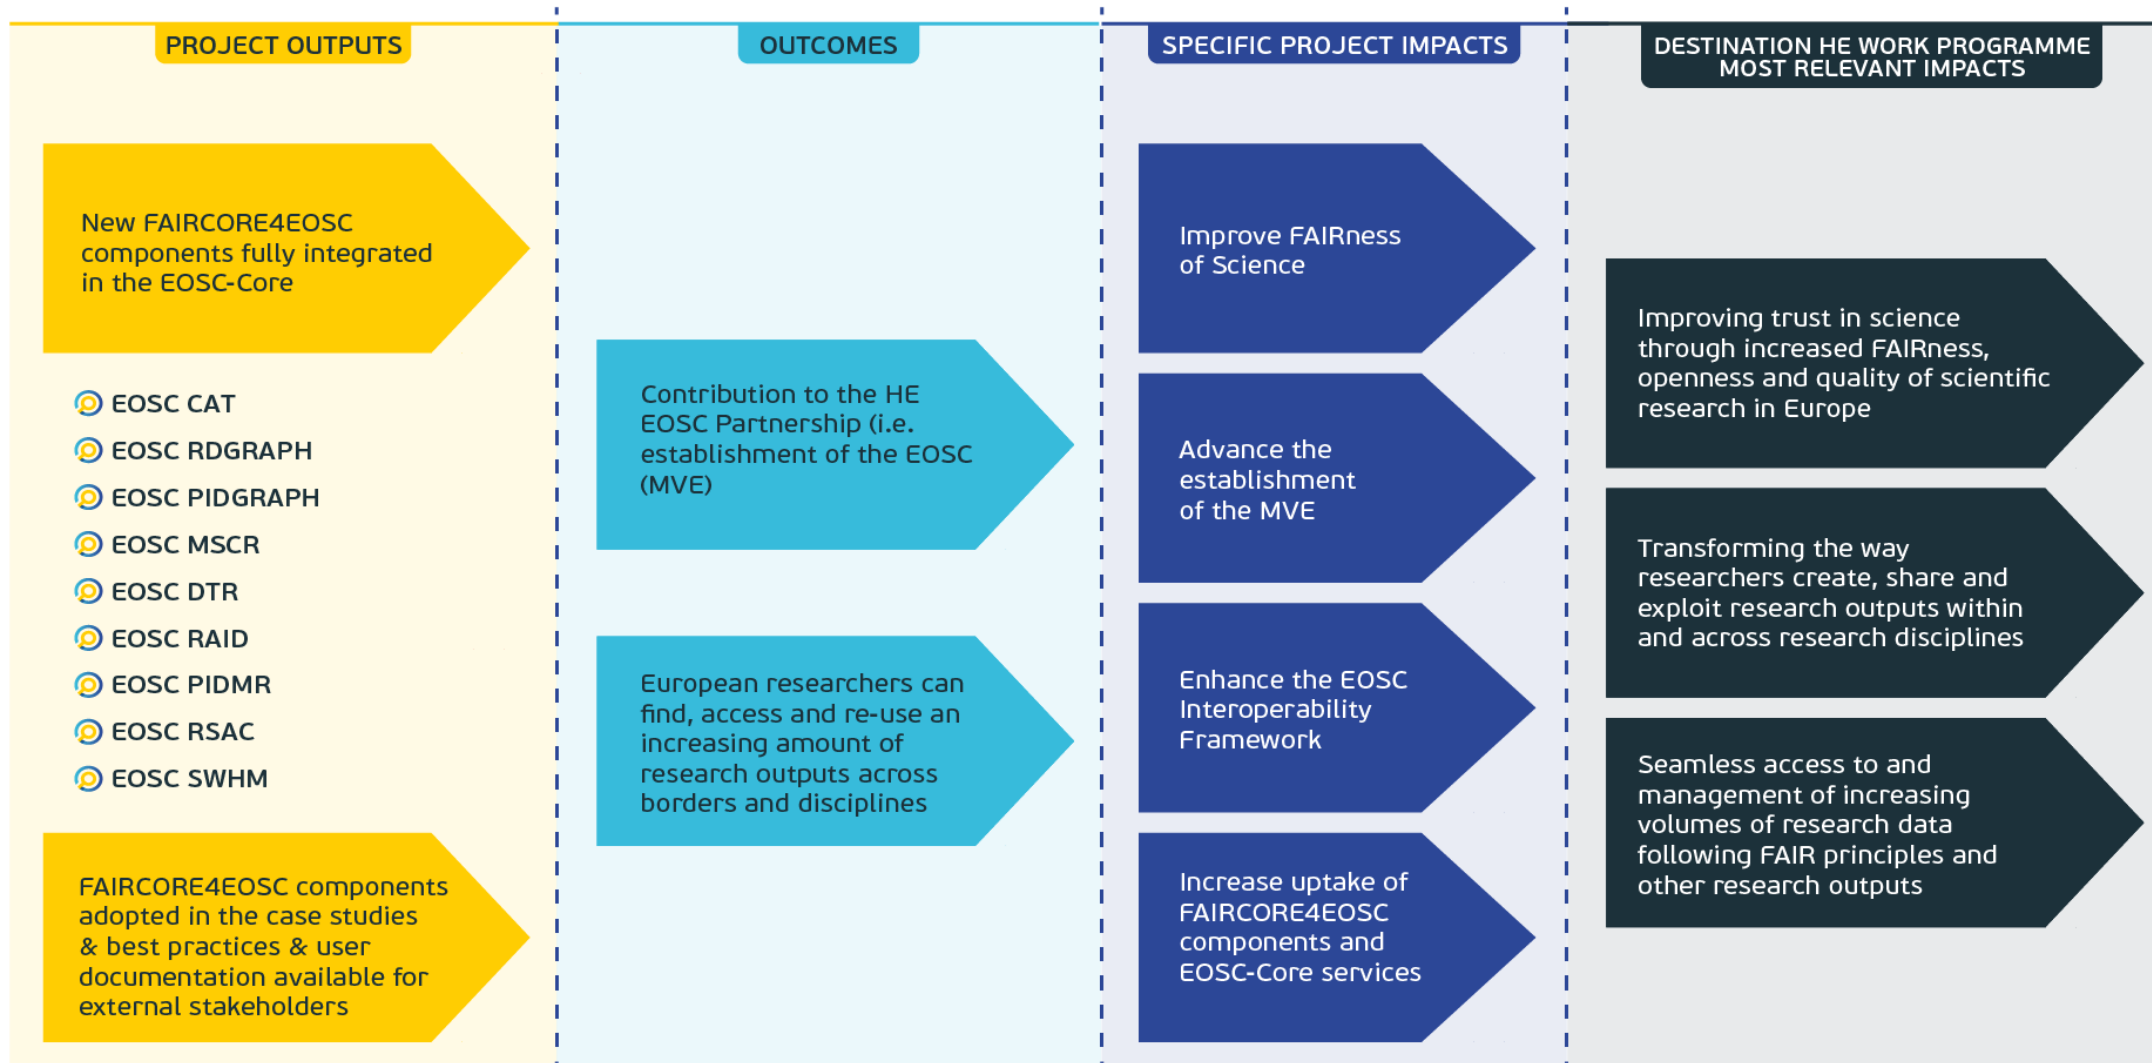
PROJECT OUTPUTS

New FAIRCORE4EOSC components fully integrated in the EOSC-Core

EOSC CAT
EOSC RDGRAPH
EOSC PIDGRAPH
EOSC MSCR
EOSC DTR
EOSC RAID
EOSC PIDMR
EOSC RSAC
EOSC SWHM

FAIRCORE4EOSC components adopted in the case studies & best practices & user documentation available for external stakeholders

OUTCOMES

Contribution to the HE EOSC Partnership (i.e. establishment of the EOSC (MVE)

European researchers can find, access and re-use an increasing amount of research outputs across borders and disciplines

SPECIFIC PROJECT IMPACTS

Improve FAIRness of Science

Advance the establishment of the MVE

Enhance the EOSC Interoperability Framework

Increase uptake of FAIRCORE4EOSC components and EOSC-Core services

DESTINATION HE WORK PROGRAMME MOST RELEVANT IMPACTS

Improving trust in science through increased FAIRness, openness and quality of scientific research in Europe

Transforming the way researchers create, share and exploit research outputs within and across research disciplines

Seamless access to and management of increasing volumes of research data following FAIR principles and other research outputs